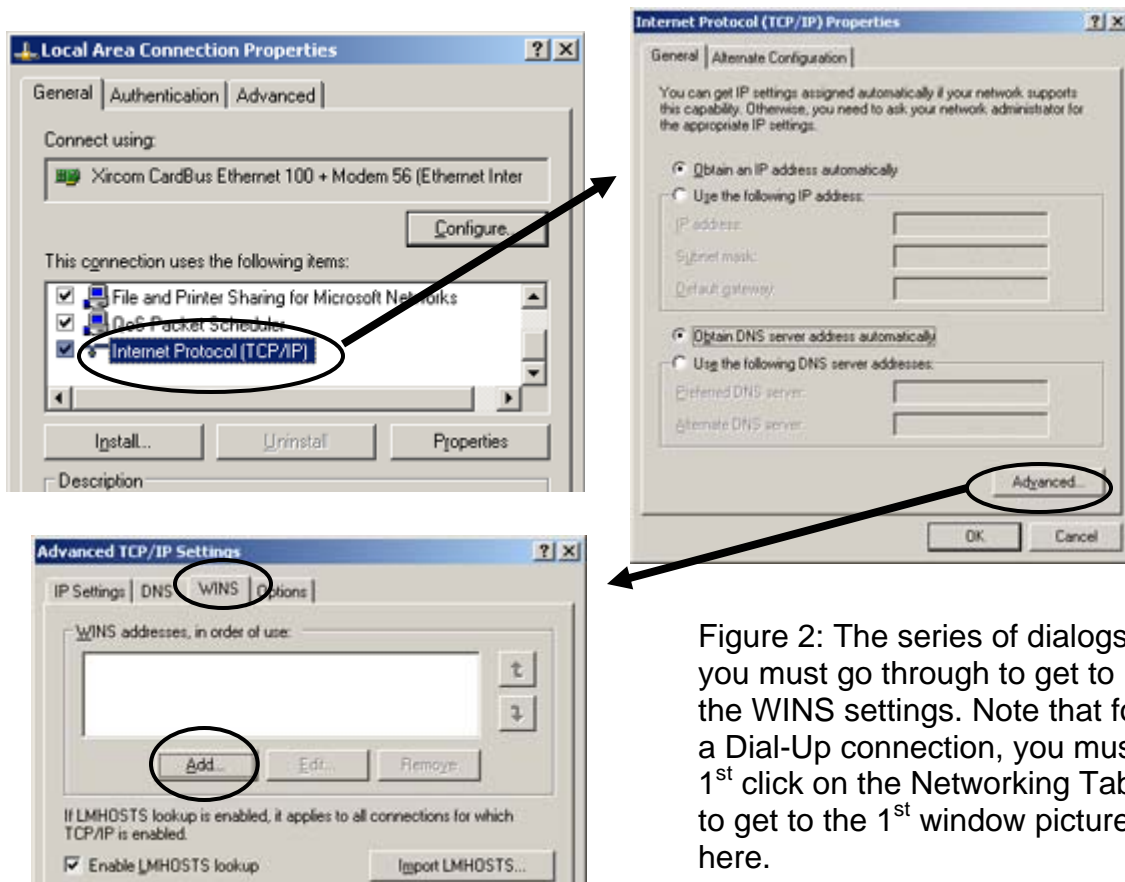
Local Area Connection Properties

General | Authentication | Advanced

Connect using:

Xircom CardBus Ethernet 100 + Modem 56 (Ethernet Inter

Configure...

This connection uses the following items:

File and Printer Sharing for Microsoft Networks

QoS Packet Scheduler

Internet Protocol (TCP/IP)

Install... | Uninstall | Properties

Description

Internet Protocol (TCP/IP) Properties

General | Alternate Configuration

You can get IP settings assigned automatically if your network supports this capability. Otherwise, you need to ask your network administrator for the appropriate IP settings.

Obtain an IP address automatically

Use the following IP address:

IP address:

Subnet mask:

Default gateway:

Obtain DNS server address automatically

Use the following DNS server addresses:

Preferred DNS server:

Alternate DNS server:

Advanced...

OK | Cancel

Advanced TCP/IP Settings

IP Settings | DNS | WINS | Options

WINS addresses, in order of use:

Add... | Edit... | Remove

If LMHOSTS lookup is enabled, it applies to all connections for which TCP/IP is enabled.

Enable LMHOSTS lookup

Import LMHOSTS...

Figure 2: The series of dialogs you must go through to get to the WINS settings. Note that fo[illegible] a Dial-Up connection, you mus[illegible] 1$^{st}$ click on the Networking Tab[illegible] to get to the 1$^{st}$ window picture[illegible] here.